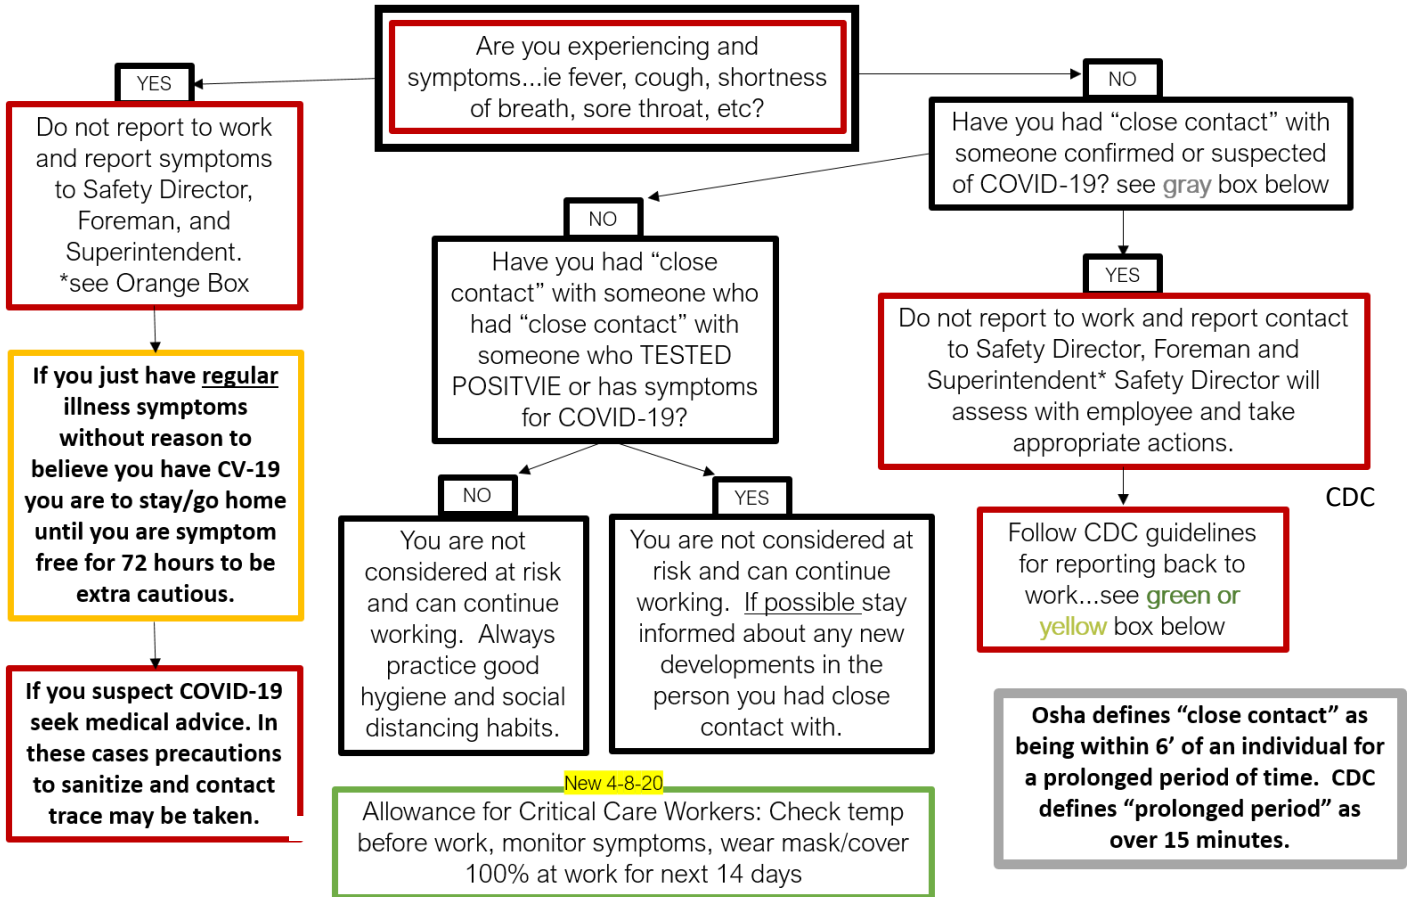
Are you experiencing and symptoms...ie fever, cough, shortness of breath, sore throat, etc?

YES

Do not report to work and report symptoms to Safety Director, Foreman, and Superintendent. *see Orange Box

If you just have regular illness symptoms without reason to believe you have CV-19 you are to stay/go home until you are symptom free for 72 hours to be extra cautious.

If you suspect COVID-19 seek medical advice. In these cases precautions to sanitize and contact trace may be taken.

NO

Have you had "close contact" with someone confirmed or suspected of COVID-19? see gray box below

NO

Have you had "close contact" with someone who had "close contact" with someone who TESTED POSITVIE or has symptoms for COVID-19?

NO

You are not considered at risk and can continue working. Always practice good hygiene and social distancing habits.

YES

You are not considered at risk and can continue working. If possible stay informed about any new developments in the person you had close contact with.

YES

Do not report to work and report contact to Safety Director, Foreman and Superintendent* Safety Director will assess with employee and take appropriate actions.

CDC

Follow CDC guidelines for reporting back to work...see green or yellow box below

Osha defines "close contact" as being within 6' of an individual for a prolonged period of time. CDC defines "prolonged period" as over 15 minutes.

New 4-8-20

Allowance for Critical Care Workers: Check temp before work, monitor symptoms, wear mask/cover 100% at work for next 14 days